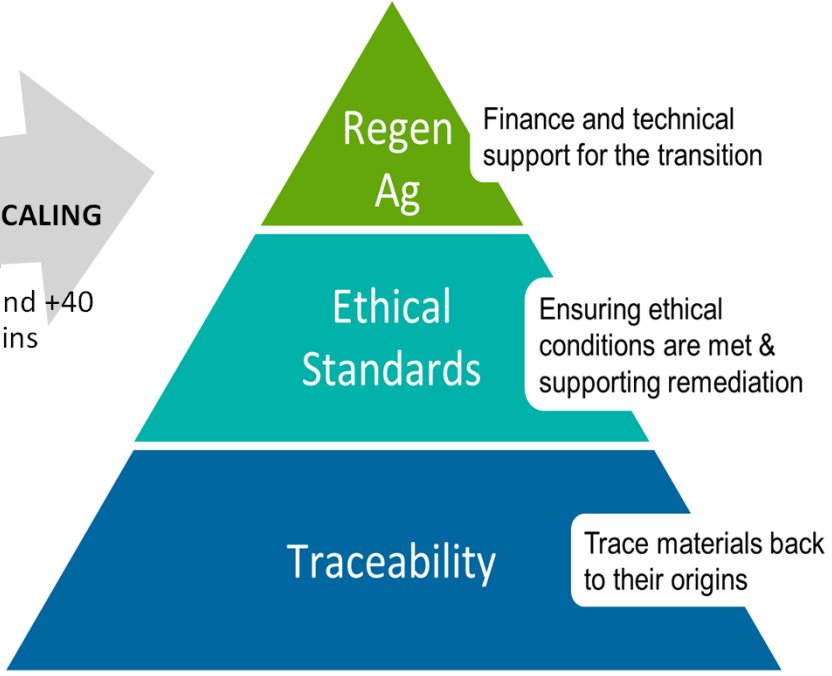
CALING

nd +40
ins

Regen Ag

Finance and technical support for the transition

Ethical Standards

Ensuring ethical conditions are met & supporting remediation

Traceability

Trace materials back to their origins